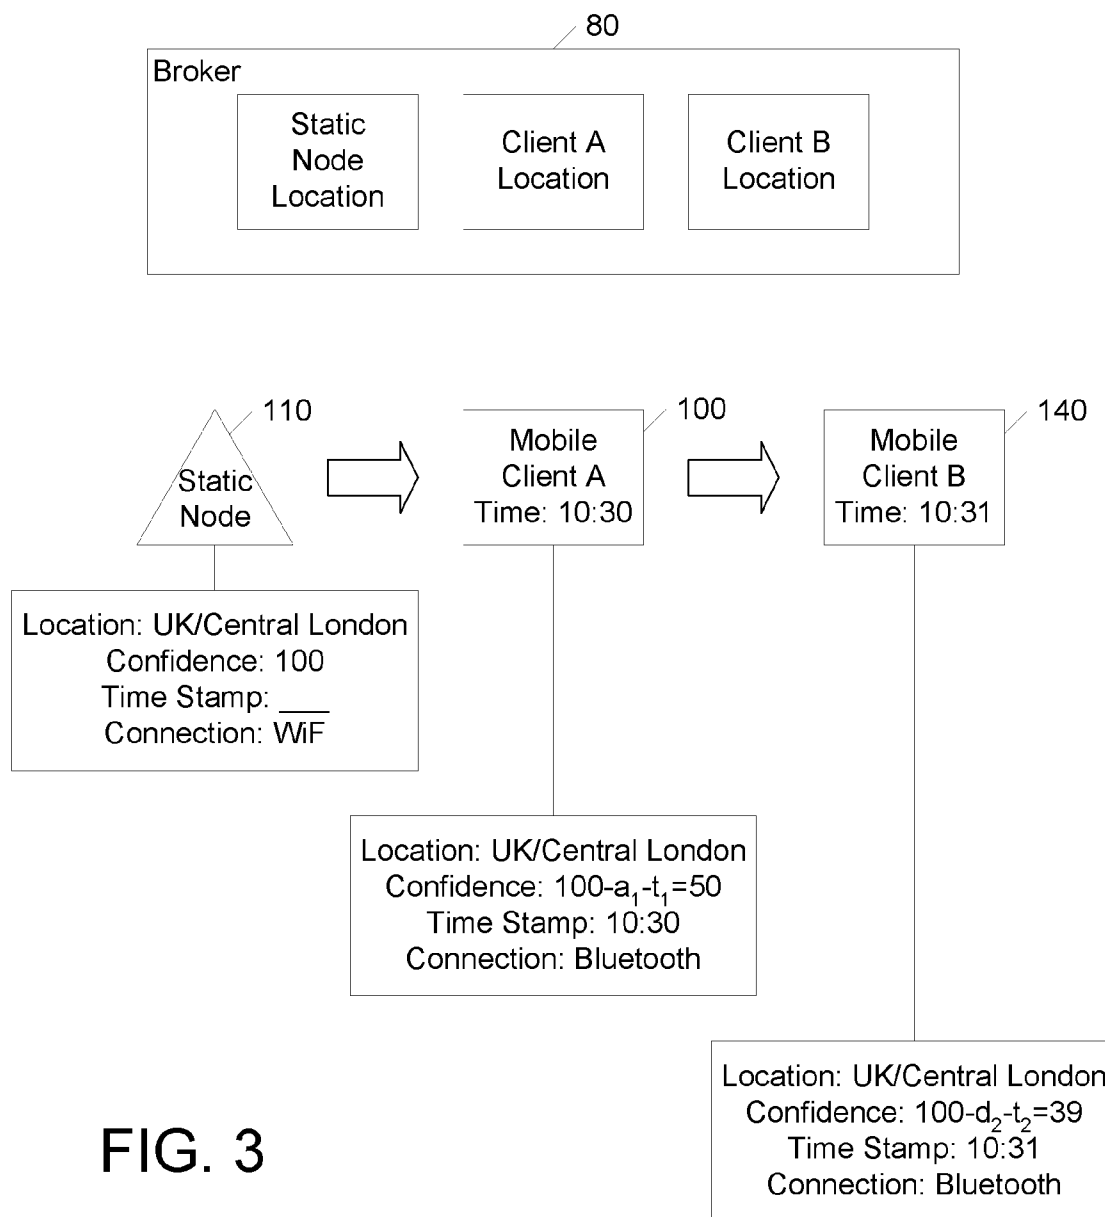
80

Broker

Static Node Location

Client A Location

Client B Location

110

Static Node

100

Mobile Client A Time: 10:30

140

Mobile Client B Time: 10:31

Location: UK/Central London
Confidence: 100
Time Stamp: ___
Connection: WiF

Location: UK/Central London
Confidence: 100-$a_1$-$t_1$=50
Time Stamp: 10:30
Connection: Bluetooth

Location: UK/Central London
Confidence: 100-$d_2$-$t_2$=39
Time Stamp: 10:31
Connection: Bluetooth

FIG. 3